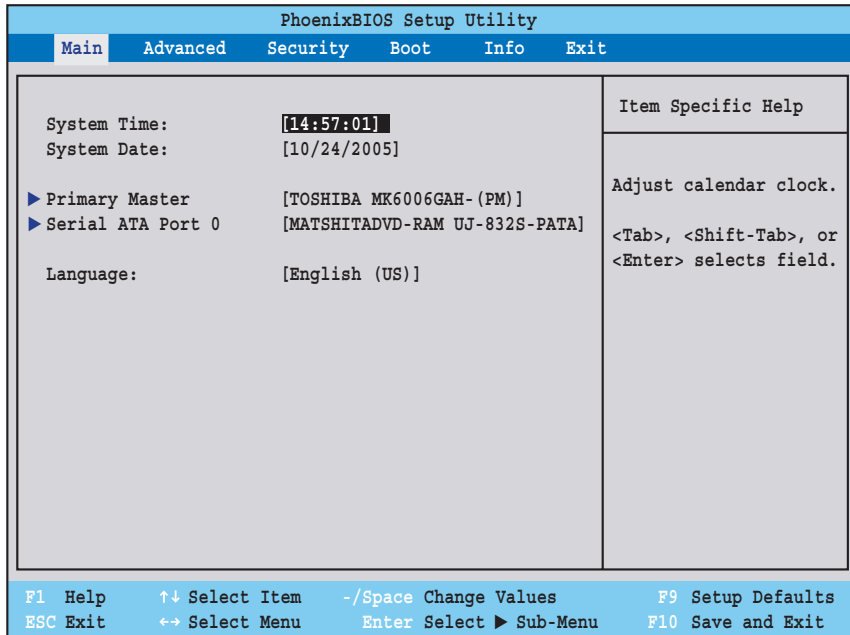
PhoenixBIOS Setup Utility

Main Advanced Security Boot Info Exit

System Time: [14:57:01]
System Date: [10/24/2005]

▶ Primary Master [TOSHIBA MK6006GAH-(PM)]
▶ Serial ATA Port 0 [MATSHITADVD-RAM UJ-832S-PATA]

Language: [English (US)]

Item Specific Help

Adjust calendar clock.

<Tab>, <Shift-Tab>, or <Enter> selects field.

F1 Help ↑↓ Select Item -/Space Change Values F9 Setup Defaults
ESC Exit ↔ Select Menu Enter Select ▶ Sub-Menu F10 Save and Exit